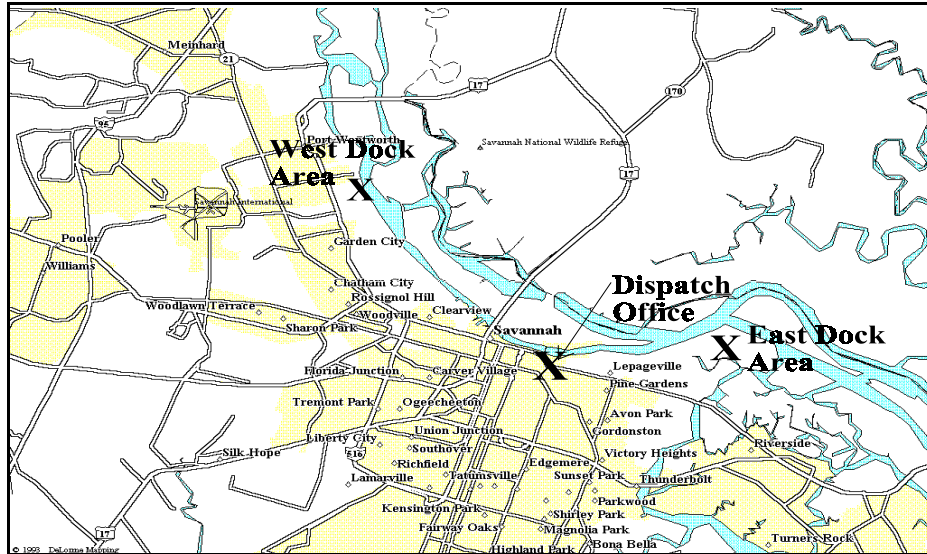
Meinhard
21
95
17
170
Port Wentworth
West Dock Area
X
Savannah National Wildlife Refuge
17
Savannah International
Pooler
Williams
Garden City
Chatham City
Rossignol Hill
Woodlawn Terrace
Clearview
Woodville
Sharon Park
Savannah
Dispatch Office
East Dock Area
X
X
Lepageville
Pine Gardens
Florida Junction
Carver Village
Tremont Park
Ogeecheeton
Avon Park
Gordonston
Union Junction
Liberty City
Southover
516
Silk Hope
Riverside
Victory Heights
Richfield
Edgemere
Tatumsville
Lamarville
Sunset Park
Thunderbolt
Parkwood
Kensington Park
Shirley Park
Fairway Oaks
Magnolia Park
17
Highland Park
Bona Bella
Turners Rock
© 1993 DeLorme Mapping